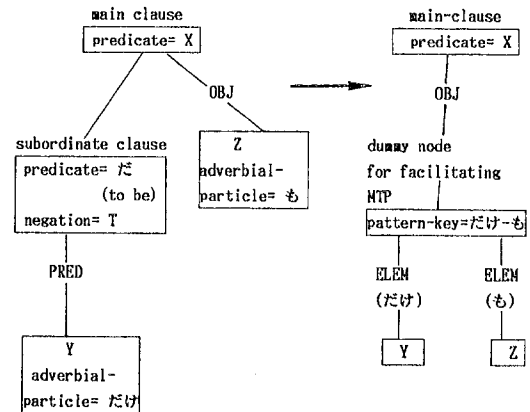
main clause

predicate= X

OBJ

subordinate clause

predicate= だ (to be)

negation= T

Z

adverbial-particle= も

PRED

Y

adverbial-particle= だけ

main-clause

predicate= X

OBJ

dummy node for facilitating MTP

pattern-key=だけ-も

ELEM (だけ)

ELEM (も)

Y

Z